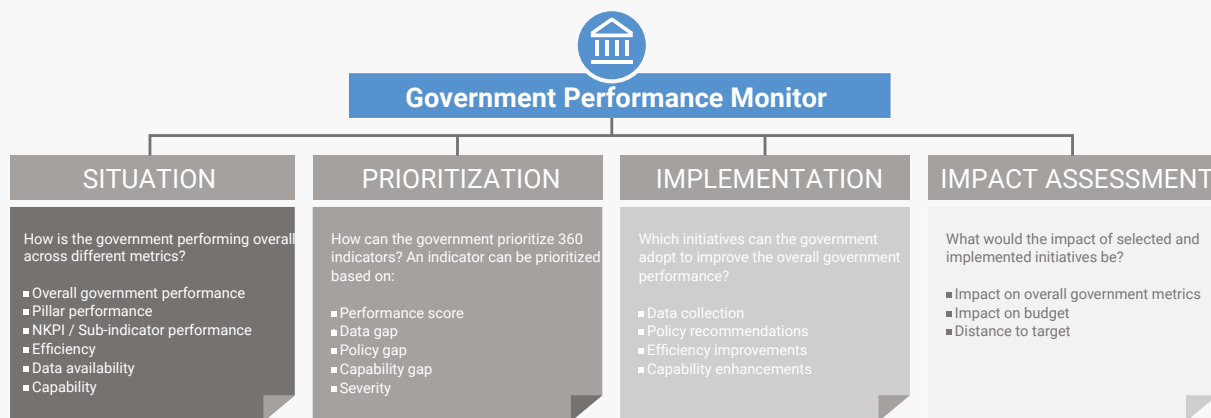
Government Performance Monitor

SITUATION

How is the government performing overall across different metrics?

- Overall government performance
- Pillar performance
- NKPI / Sub-indicator performance
- Efficiency
- Data availability
- Capability

PRIORITIZATION

How can the government prioritize 360 indicators? An indicator can be prioritized based on:

- Performance score
- Data gap
- Policy gap
- Capability gap
- Severity

IMPLEMENTATION

Which initiatives can the government adopt to improve the overall government performance?

- Data collection
- Policy recommendations
- Efficiency improvements
- Capability enhancements

IMPACT ASSESSMENT

What would the impact of selected and implemented initiatives be?

- Impact on overall government metrics
- Impact on budget
- Distance to target